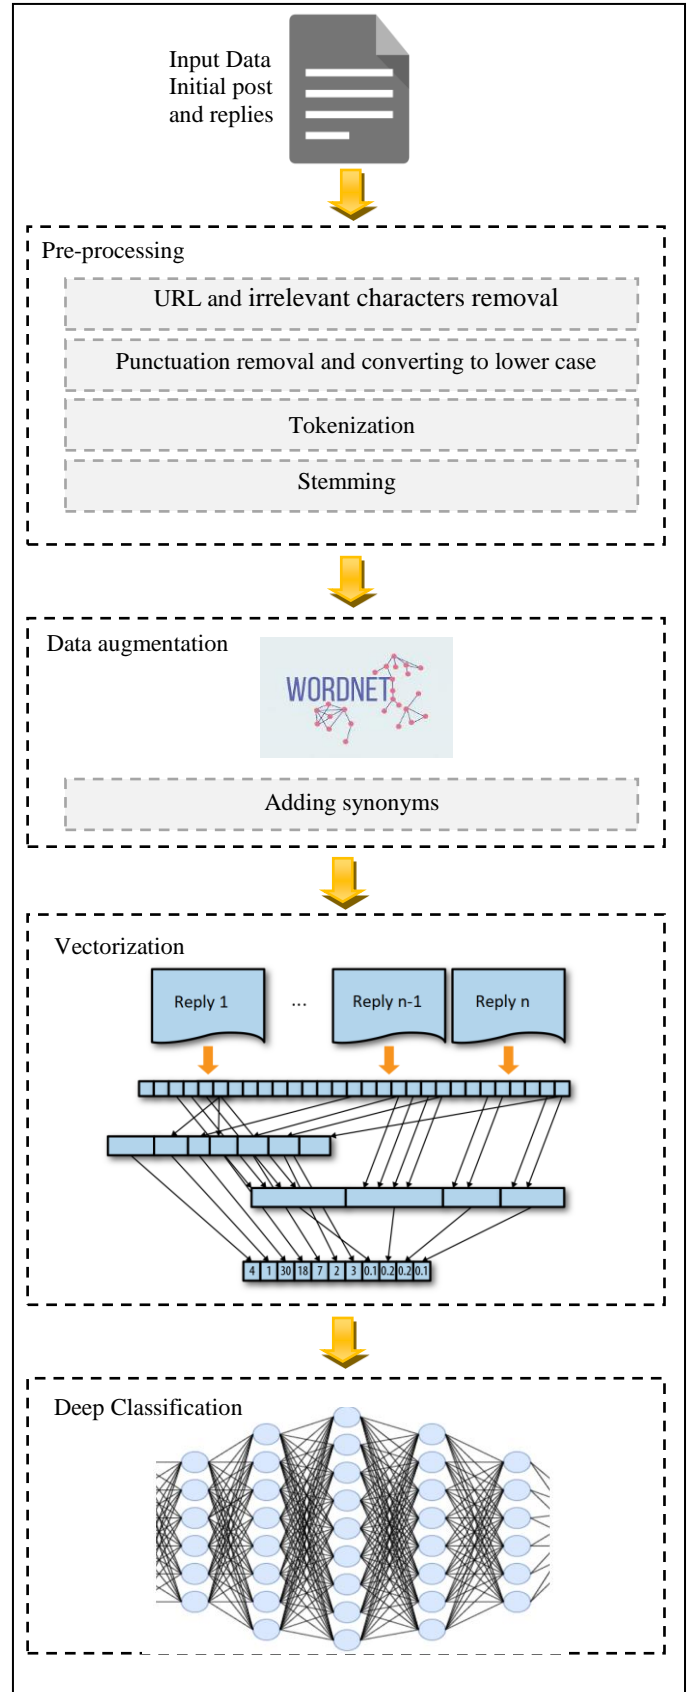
Input Data
Initial post
and replies

Pre-processing

URL and irrelevant characters removal

Punctuation removal and converting to lower case

Tokenization

Stemming

Data augmentation

WORDNET

Adding synonyms

Vectorization

Reply 1

...

Reply n-1

Reply n

| 4 | 1 | 30 | 18 | 7 | 2 | 3 | 0.1 | 0.2 | 0.2 | 0.1 |
|---|---|---|---|---|---|---|---|---|---|---|

Deep Classification